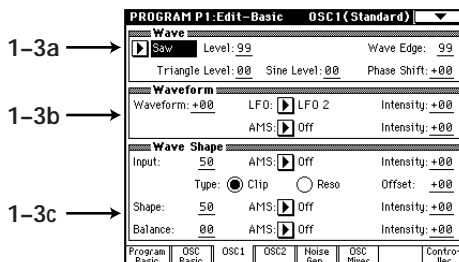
PROGRAM P1:Edit-Basic OSC1(Standard)

1–3a

Wave
Saw Level: 99 Wave Edge: 99
Triangle Level: 00 Sine Level: 00 Phase Shift: +00

1–3b

Waveform
Waveform: +00 LFO: LFO 2 Intensity: +00
AMS: Off Intensity: +00

Wave Shape
Input: 50 AMS: Off Intensity: +00
Type: Clip Reso Offset: +00

1–3c

Shape: 50 AMS: Off Intensity: +00
Balance: 00 AMS: Off Intensity: +00

Program Basic | OSC Basic | OSC1 | OSC2 | Noise Gen | OSC Mixer | Controller